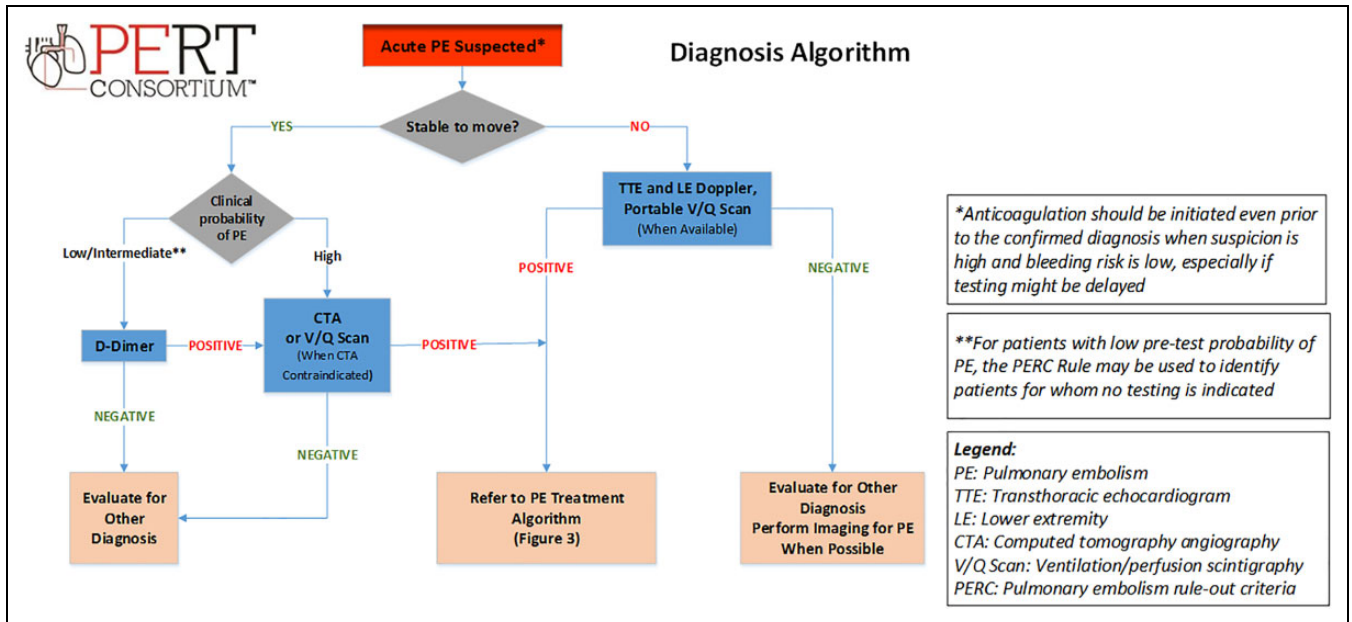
PERT CONSORTIUM™

Acute PE Suspected*

Diagnosis Algorithm

Stable to move?

YES

NO

Clinical probability of PE

Low/Intermediate**

High

TTE and LE Doppler, Portable V/Q Scan (When Available)

POSITIVE

NEGATIVE

D-Dimer

POSITIVE

CTA or V/Q Scan (When CTA Contraindicated)

POSITIVE

NEGATIVE

NEGATIVE

Evaluate for Other Diagnosis

Refer to PE Treatment Algorithm (Figure 3)

Evaluate for Other Diagnosis Perform Imaging for PE When Possible

*Anticoagulation should be initiated even prior to the confirmed diagnosis when suspicion is high and bleeding risk is low, especially if testing might be delayed

**For patients with low pre-test probability of PE, the PERC Rule may be used to identify patients for whom no testing is indicated

Legend:
PE: Pulmonary embolism
TTE: Transthoracic echocardiogram
LE: Lower extremity
CTA: Computed tomography angiography
V/Q Scan: Ventilation/perfusion scintigraphy
PERC: Pulmonary embolism rule-out criteria